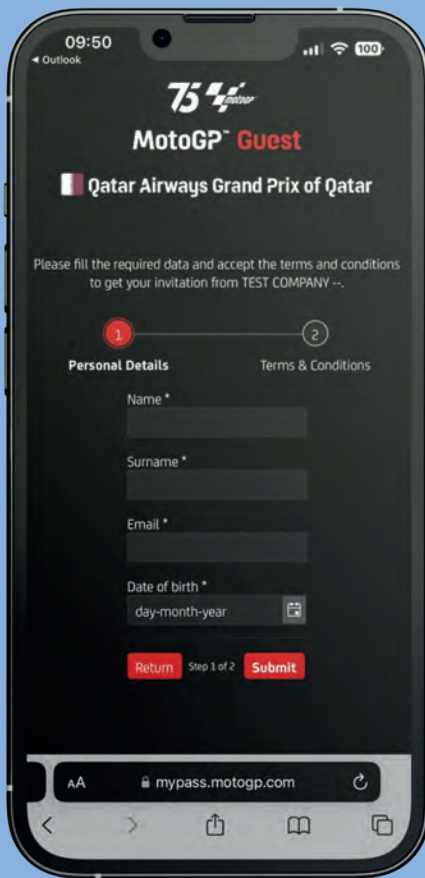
09:50
◂ Outlook
100

75 MotoGP

MotoGP™ Guest

Qatar Airways Grand Prix of Qatar

Please fill the required data and accept the terms and conditions to get your invitation from TEST COMPANY --.

1
Personal Details

2
Terms & Conditions

Name *

Surname *

Email *

Date of birth *
day-month-year

Return Step 1 of 2 Submit

AA mypass.motogp.com